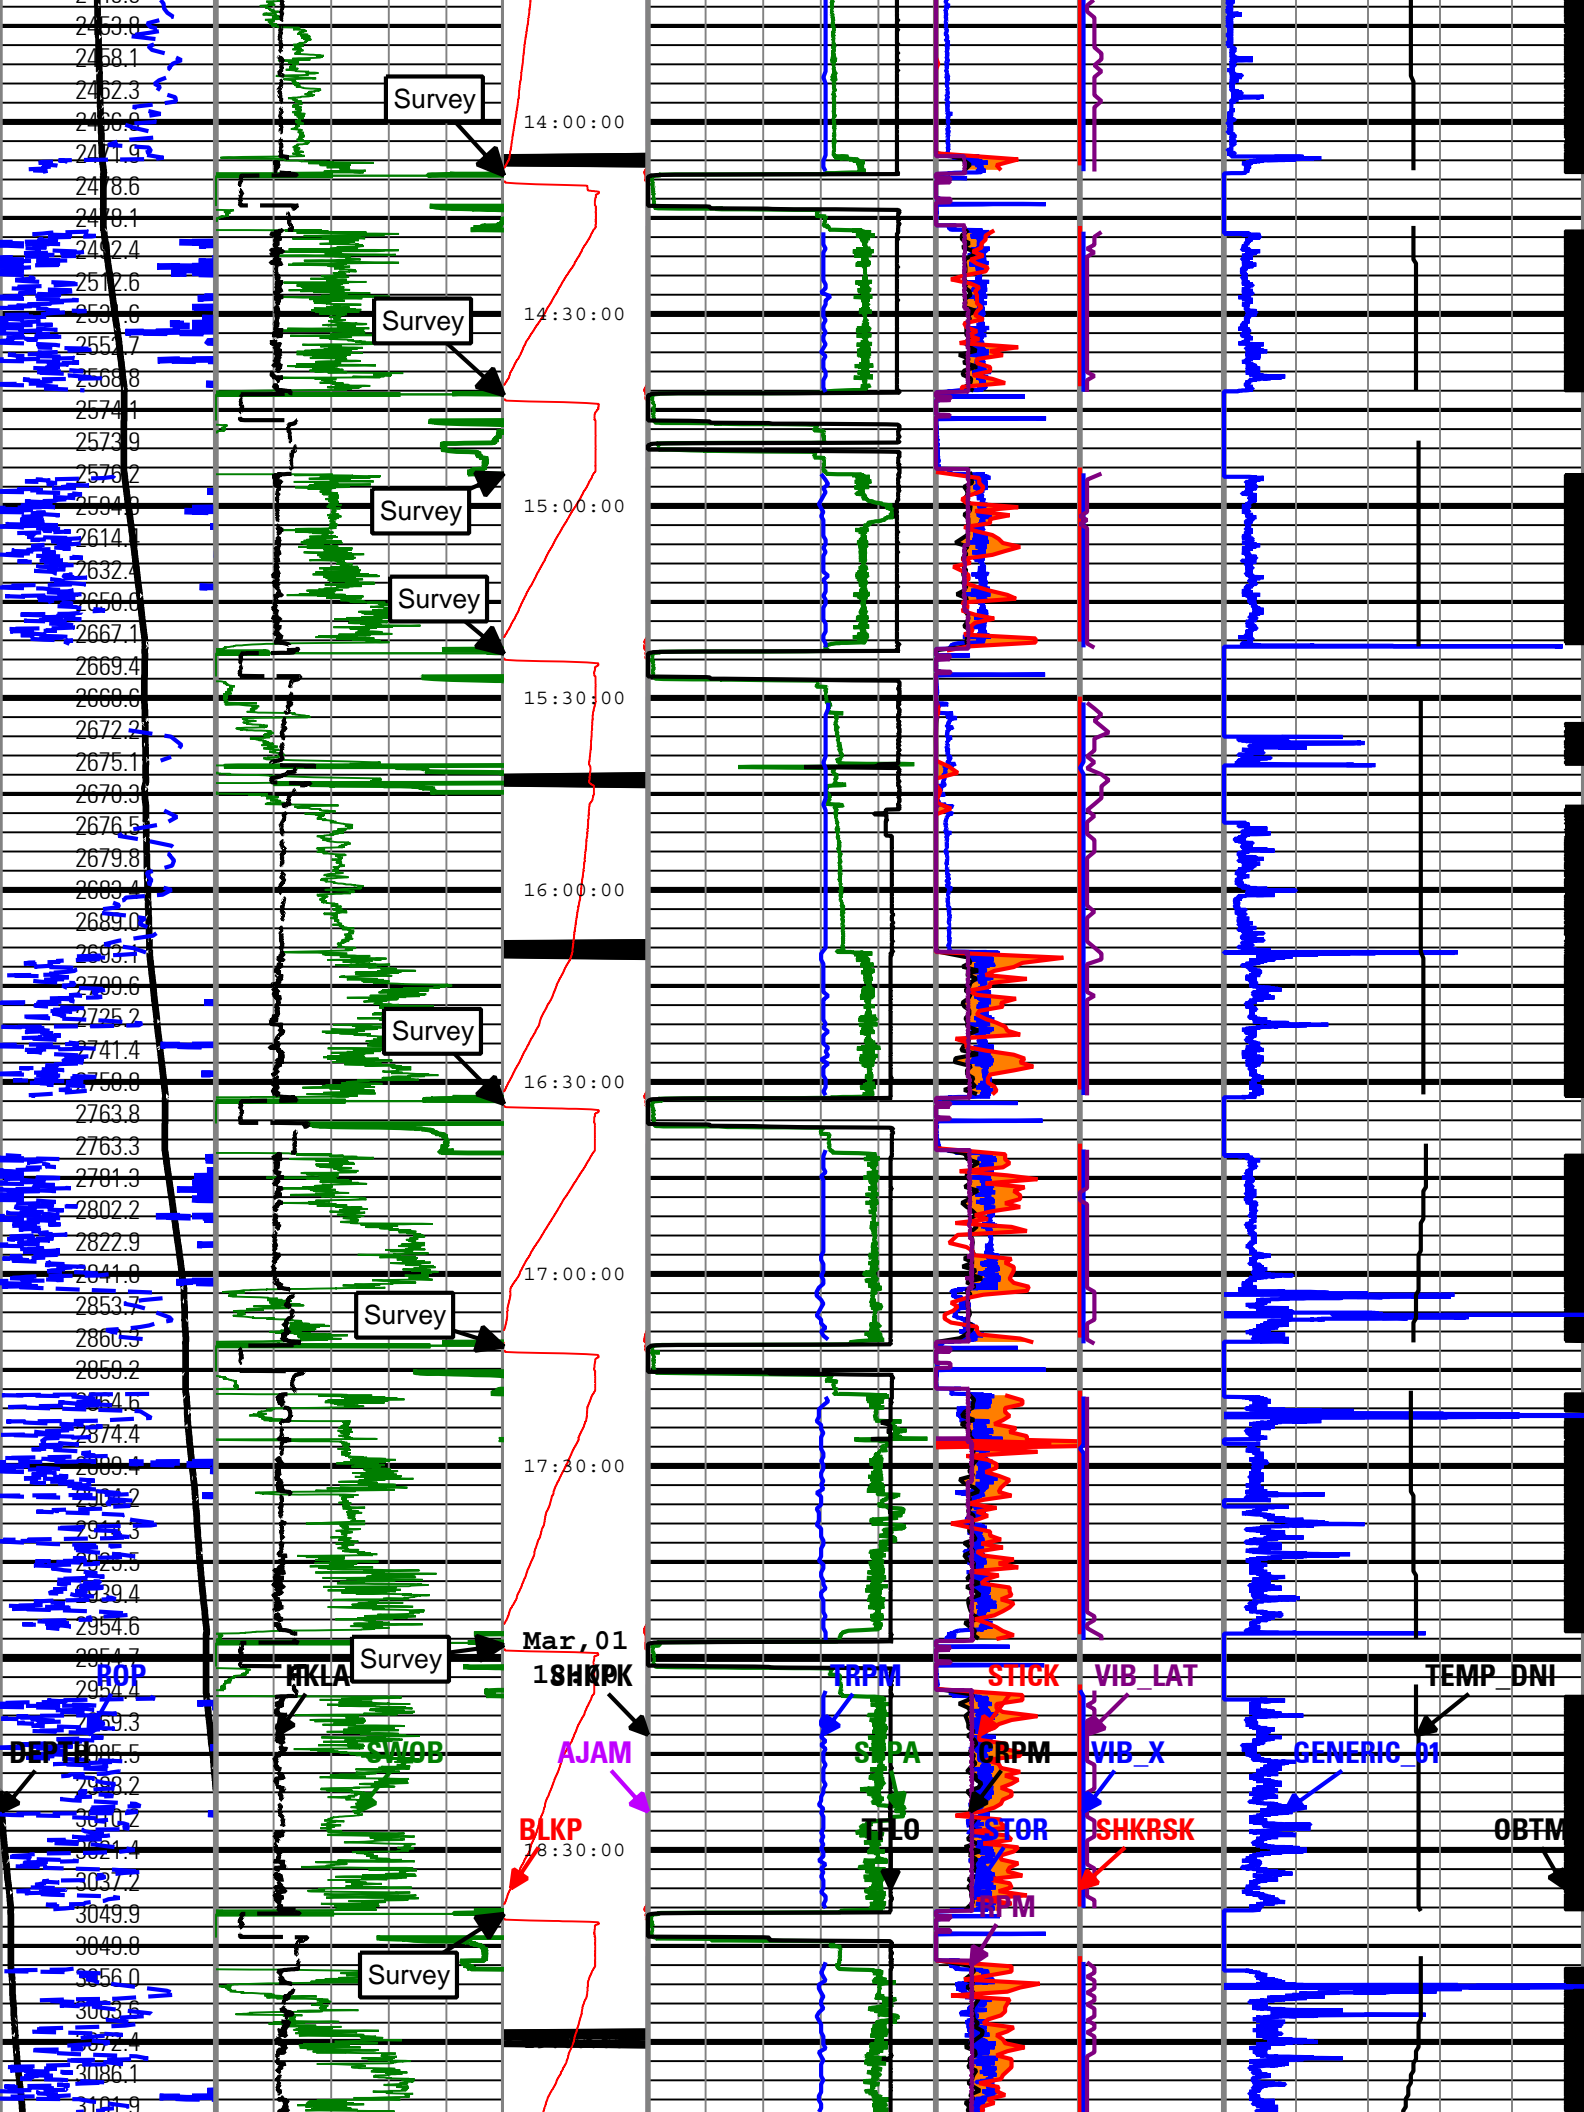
2453.8
2458.1
2462.3
2466.8
2471.9
2478.6
2478.1
2492.4
2512.6
2530.6
2551.7
2568.8
2574.1
2573.9
2576.2
2594.9
2614.1
2632.4
2650.6
2667.1
2669.4
2668.6
2672.2
2675.1
2670.3
2676.5
2679.8
2683.4
2689.0
2693.1
2709.6
2725.2
2741.4
2758.8
2763.8
2763.3
2781.3
2802.2
2822.9
2841.8
2853.7
2860.5
2859.2
2864.5
2874.4
2889.4
2904.2
2918.3
2923.5
2939.4
2954.6
2954.7
2970.4
2979.3
2985.5
2998.2
3010.2
3021.4
3037.2
3049.9
3049.8
3056.0
3063.5
3072.4
3086.1
3101.9

Survey
Survey
Survey
Survey
Survey
Survey
Survey
Survey

14:00:00
14:30:00
15:00:00
15:30:00
16:00:00
16:30:00
17:00:00
17:30:00
Mar,01
18:00:00
18:30:00

ROP
HKLA
SHKPK
TRPM
STICK
VIB_LAT
TEMP_DNI
DEPTH
SWOB
AJAM
SPPA
CRPM
VIB_X
GENERIC_01
BLKP
TFLO
STOR
SHKRSK
OBTM
RPM